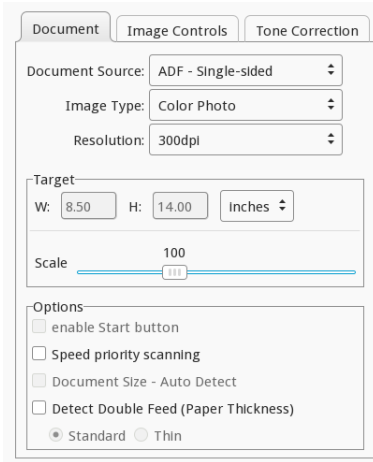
Document | Image Controls | Tone Correction

Document Source: ADF - Single-sided

Image Type: Color Photo

Resolution: 300dpi

Target

W: 8.50 H: 14.00 inches

Scale 100

Options

enable Start button

Speed priority scanning

Document Size - Auto Detect

Detect Double Feed (Paper Thickness)

Standard Thin